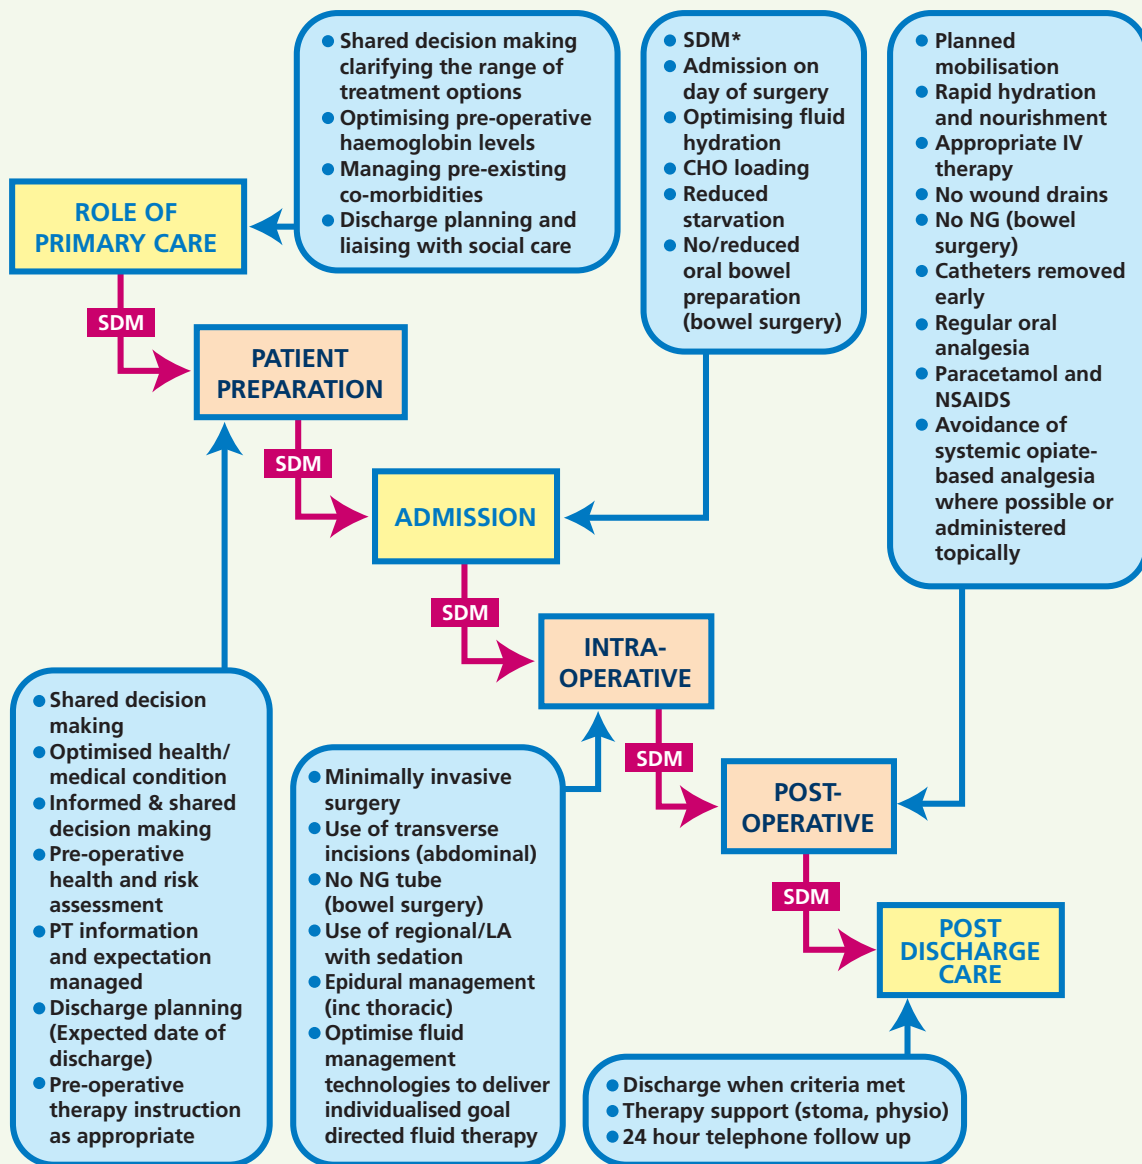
• Shared decision making clarifying the range of treatment options
• Optimising pre-operative haemoglobin levels
• Managing pre-existing co-morbidities
• Discharge planning and liaising with social care

• SDM*
• Admission on day of surgery
• Optimising fluid hydration
• CHO loading
• Reduced starvation
• No/reduced oral bowel preparation (bowel surgery)

• Planned mobilisation
• Rapid hydration and nourishment
• Appropriate IV therapy
• No wound drains
• No NG (bowel surgery)
• Catheters removed early
• Regular oral analgesia
• Paracetamol and NSAIDS
• Avoidance of systemic opiate-based analgesia where possible or administered topically

ROLE OF PRIMARY CARE

SDM

PATIENT PREPARATION

SDM

ADMISSION

SDM

INTRA-OPERATIVE

SDM

POST-OPERATIVE

SDM

POST DISCHARGE CARE

• Shared decision making
• Optimised health/ medical condition
• Informed & shared decision making
• Pre-operative health and risk assessment
• PT information and expectation managed
• Discharge planning (Expected date of discharge)
• Pre-operative therapy instruction as appropriate

• Minimally invasive surgery
• Use of transverse incisions (abdominal)
• No NG tube (bowel surgery)
• Use of regional/LA with sedation
• Epidural management (inc thoracic)
• Optimise fluid management technologies to deliver individualised goal directed fluid therapy

• Discharge when criteria met
• Therapy support (stoma, physio)
• 24 hour telephone follow up